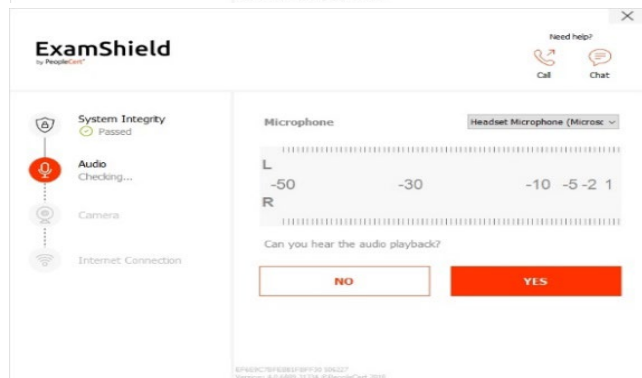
ExamShield
by PeopleCert

Need help?

Call

Chat

System Integrity
Passed

Audio
Checking...

Camera

Internet Connection

Microphone

Headset Microphone (Microsc

L

-50

-30

-10

-5

-2

1

R

Can you hear the audio playback?

NO

YES

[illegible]
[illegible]